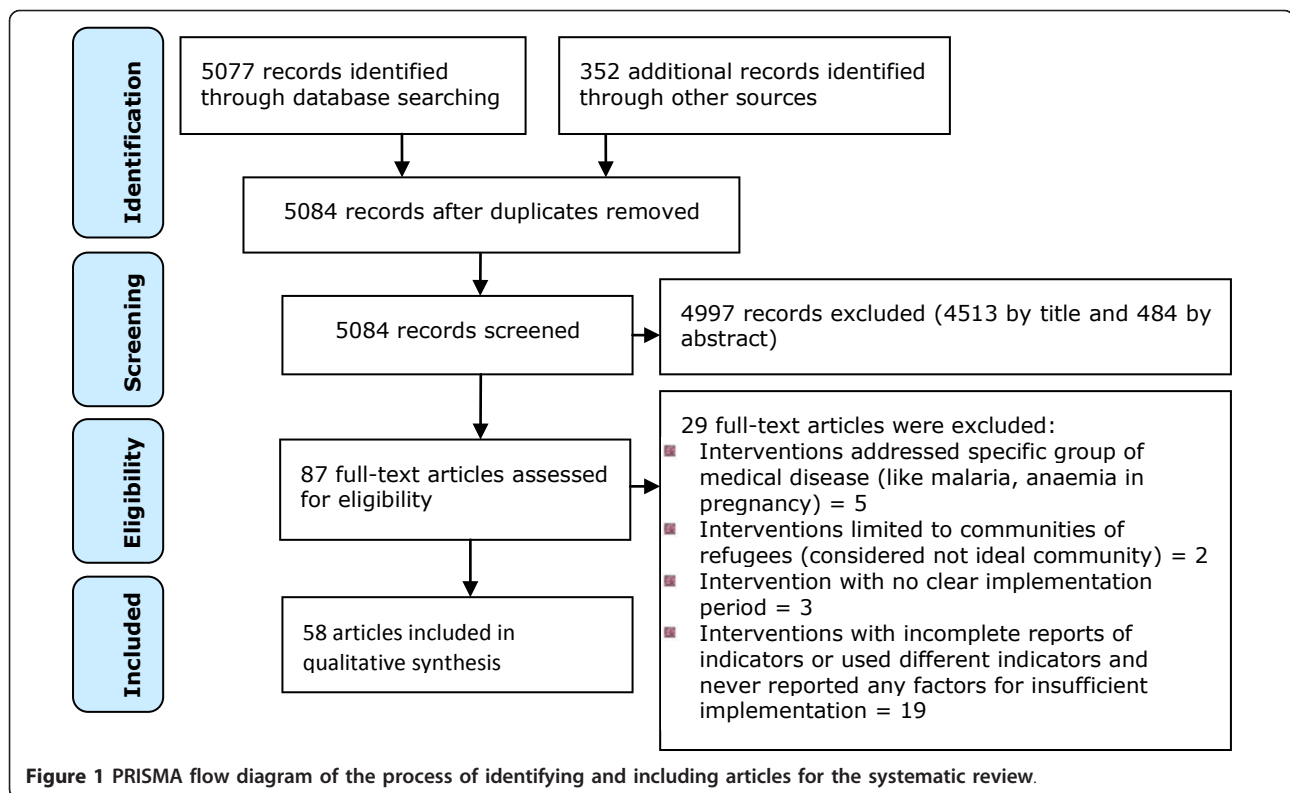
Identification

5077 records identified through database searching

352 additional records identified through other sources

5084 records after duplicates removed

Screening

5084 records screened

4997 records excluded (4513 by title and 484 by abstract)

Eligibility

87 full-text articles assessed for eligibility

29 full-text articles were excluded:
- Interventions addressed specific group of medical disease (like malaria, anaemia in pregnancy) = 5
- Interventions limited to communities of refugees (considered not ideal community) = 2
- Intervention with no clear implementation period = 3
- Interventions with incomplete reports of indicators or used different indicators and never reported any factors for insufficient implementation = 19

Included

58 articles included in qualitative synthesis

Figure 1 PRISMA flow diagram of the process of identifying and including articles for the systematic review.